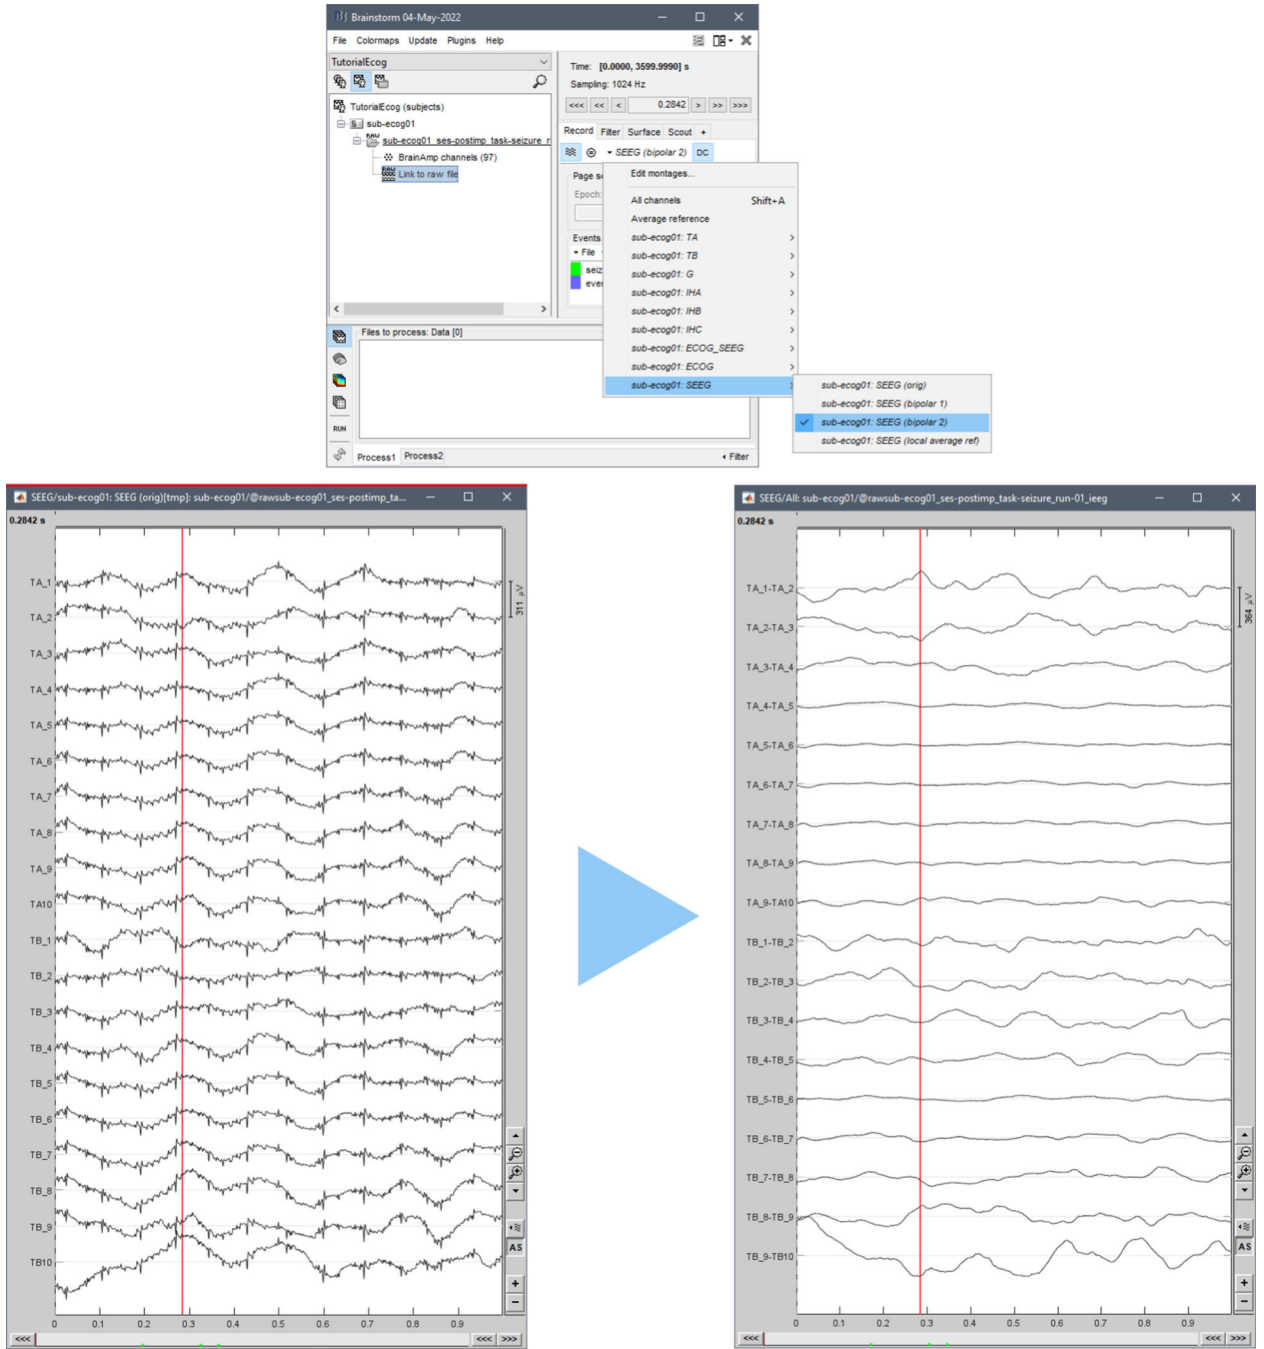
Brainstorm 04-May-2022

File Colormaps Update Plugins Help

TutorialEcog

TutorialEcog (subjects)
sub-ecog01
sub-ecog01_ses-postimp_task-seizure_r
BrainAmp channels (97)
Link to raw file

Time: [0.0000, 3599.9990] s
Sampling: 1024 Hz
<<< << < 0.2842 > >> >>>

Record Filter Surface Scout +

SEEG (bipolar 2) DC

Page s
Epoch
Events
File
seiz
ever

Edit montages...
All channels Shift+A
Average reference
sub-ecog01: TA
sub-ecog01: TB
sub-ecog01: G
sub-ecog01: IHA
sub-ecog01: IHB
sub-ecog01: IHC
sub-ecog01: ECOG_SEEG
sub-ecog01: ECOG
sub-ecog01: SEEG

sub-ecog01: SEEG (orig)
sub-ecog01: SEEG (bipolar 1)
sub-ecog01: SEEG (bipolar 2)
sub-ecog01: SEEG (local average ref)

Files to process: Data [0]
RUN
Process1 Process2 Filter

SEEG/sub-ecog01: SEEG (orig)[tmp]: sub-ecog01/@rawsub-ecog01_ses-postimp_ta...
0.2842 s
TA_1
TA_2
TA_3
TA_4
TA_5
TA_6
TA_7
TA_8
TA_9
TA10
TB_1
TB_2
TB_3
TB_4
TB_5
TB_6
TB_7
TB_8
TB_9
TB10
311 μV
AS
0 0.1 0.2 0.3 0.4 0.5 0.6 0.7 0.8 0.9
<<< <<< >>>

SEEG/All: sub-ecog01/@rawsub-ecog01_ses-postimp_task-seizure_run-01_ieeg
0.2842 s
TA_1-TA_2
TA_2-TA_3
TA_3-TA_4
TA_4-TA_5
TA_5-TA_6
TA_6-TA_7
TA_7-TA_8
TA_8-TA_9
TA_9-TA10
TB_1-TB_2
TB_2-TB_3
TB_3-TB_4
TB_4-TB_5
TB_5-TB_6
TB_6-TB_7
TB_7-TB_8
TB_8-TB_9
TB_9-TB10
364 μV
AS
0 0.1 0.2 0.3 0.4 0.5 0.6 0.7 0.8 0.9
<<< <<< >>>